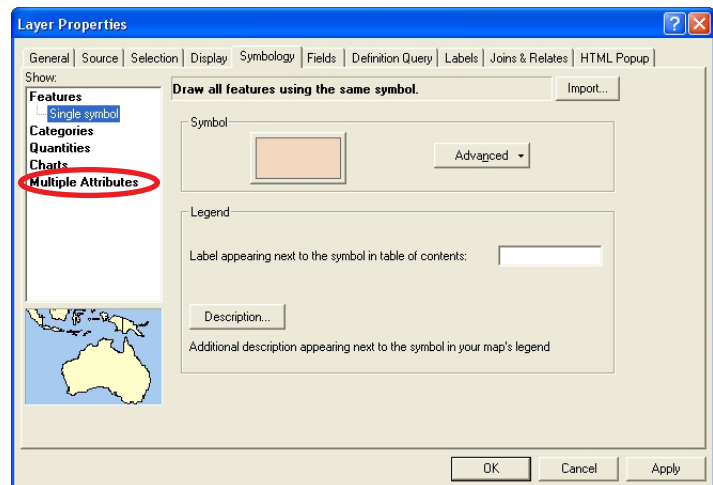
Layer Properties

General | Source | Selection | Display | Symbology | Fields | Definition Query | Labels | Joins & Relates | HTML Popup

Show:
Features
Single symbol
Categories
Quantities
Charts
Multiple Attributes

Draw all features using the same symbol.

Import...

Symbol

Advanced ▾

Legend

Label appearing next to the symbol in table of contents:

Description...

Additional description appearing next to the symbol in your map's legend

OK Cancel Apply